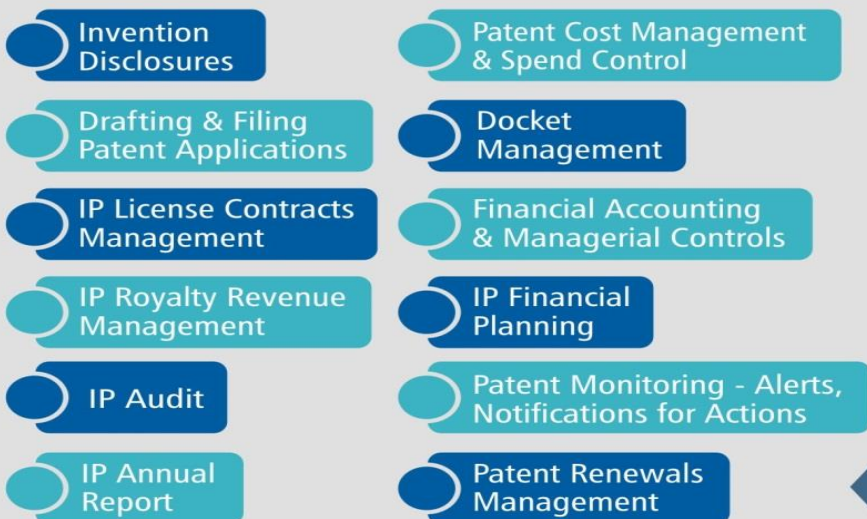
Invention Disclosures

Patent Cost Management & Spend Control

Drafting & Filing Patent Applications

Docket Management

IP License Contracts Management

Financial Accounting & Managerial Controls

IP Royalty Revenue Management

IP Financial Planning

IP Audit

Patent Monitoring - Alerts, Notifications for Actions

IP Annual Report

Patent Renewals Management